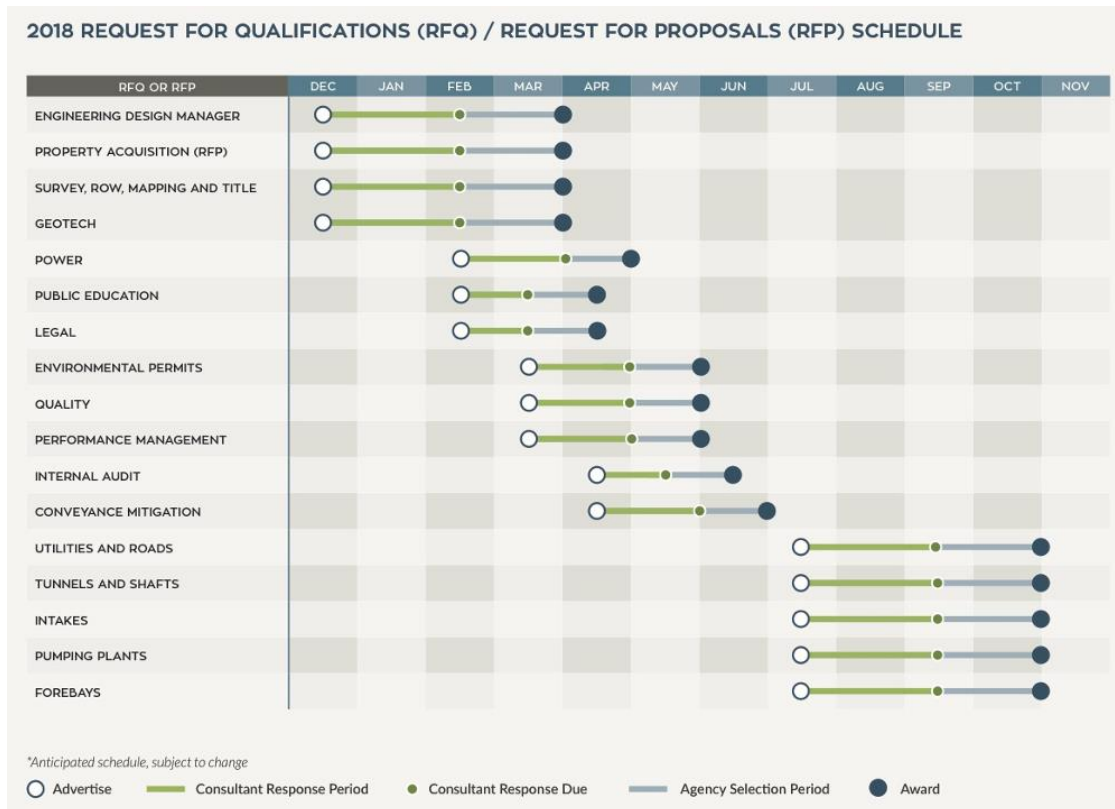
2018 REQUEST FOR QUALIFICATIONS (RFQ) / REQUEST FOR PROPOSALS (RFP) SCHEDULE

| RFQ OR RFP | DEC | JAN | FEB | MAR | APR | MAY | JUN | JUL | AUG | SEP | OCT | NOV |
|---|---|---|---|---|---|---|---|---|---|---|---|---|
| ENGINEERING DESIGN MANAGER | | | | | | | | | | | | |
| PROPERTY ACQUISITION (RFP) | | | | | | | | | | | | |
| SURVEY, ROW, MAPPING AND TITLE | | | | | | | | | | | | |
| GEOTECH | | | | | | | | | | | | |
| POWER | | | | | | | | | | | | |
| PUBLIC EDUCATION | | | | | | | | | | | | |
| LEGAL | | | | | | | | | | | | |
| ENVIRONMENTAL PERMITS | | | | | | | | | | | | |
| QUALITY | | | | | | | | | | | | |
| PERFORMANCE MANAGEMENT | | | | | | | | | | | | |
| INTERNAL AUDIT | | | | | | | | | | | | |
| CONVEYANCE MITIGATION | | | | | | | | | | | | |
| UTILITIES AND ROADS | | | | | | | | | | | | |
| TUNNELS AND SHAFTS | | | | | | | | | | | | |
| INTAKES | | | | | | | | | | | | |
| PUMPING PLANTS | | | | | | | | | | | | |
| FOREBAYS | | | | | | | | | | | | |

*Anticipated schedule, subject to change

Advertise Consultant Response Period Consultant Response Due Agency Selection Period Award